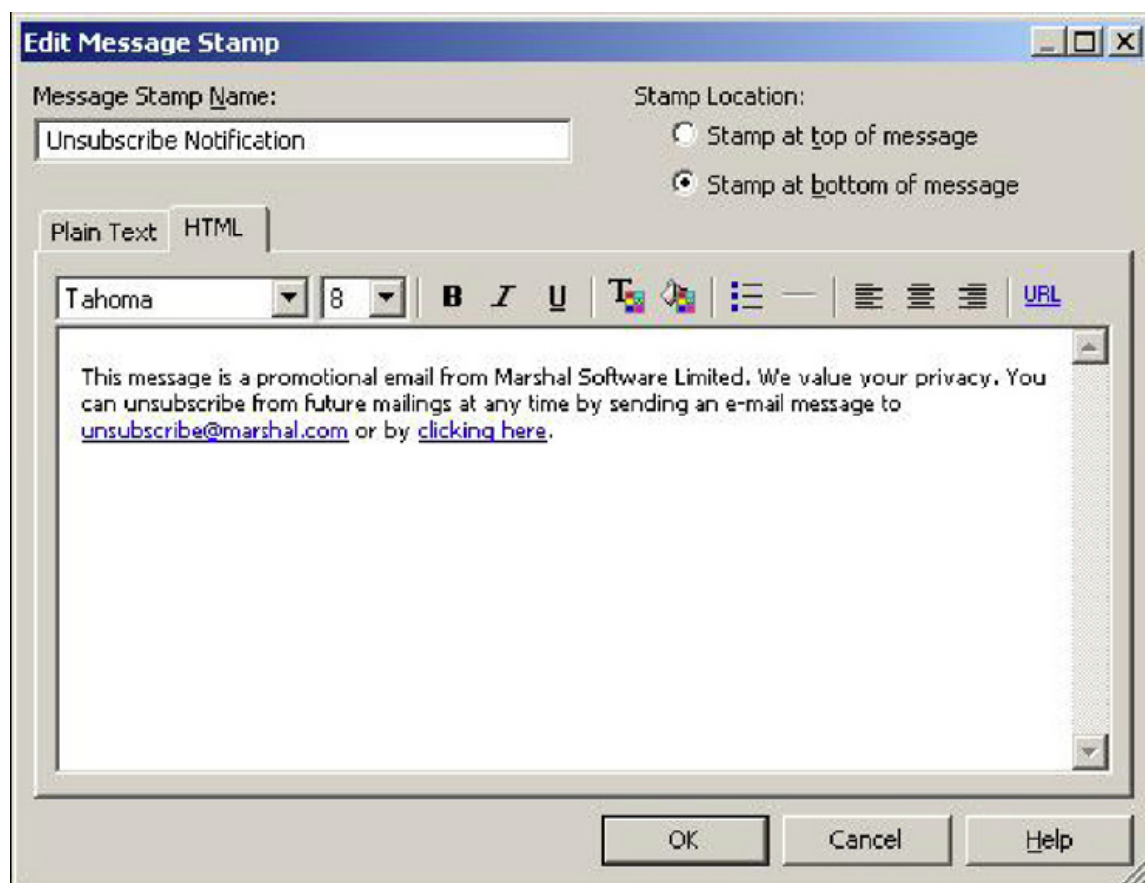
Edit Message Stamp

Message Stamp Name:

Unsubscribe Notification

Stamp Location:

Stamp at top of message

Stamp at bottom of message

Plain Text

HTML

Tahoma

8

B I U

URL

This message is a promotional email from Marshal Software Limited. We value your privacy. You can unsubscribe from future mailings at any time by sending an e-mail message to unsubscribe@marshal.com or by clicking here.

OK

Cancel

Help